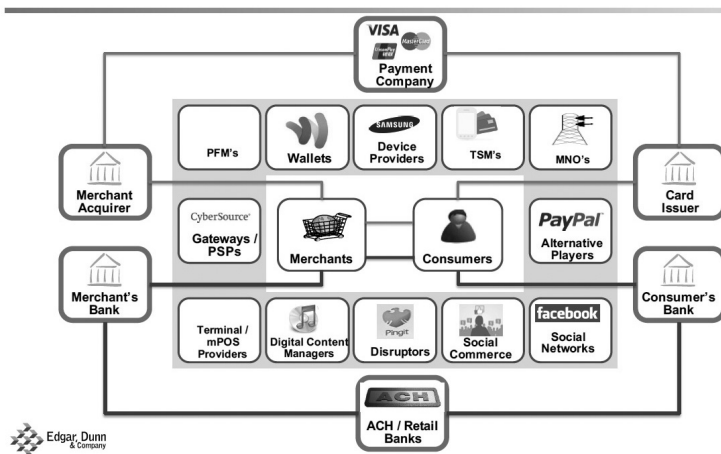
VISA MasterCard UnionPay
Payment Company

PFM's
Wallets
SAMSUNG
Device Providers
TSM's
MNO's

Merchant Acquirer
Card Issuer

CyberSource
Gateways / PSPs
Merchants
Consumers
PayPal
Alternative Players

Merchant's Bank
Consumer's Bank

Terminal / mPOS Providers
Digital Content Managers
Pingit
Disruptors
Social Commerce
facebook
Social Networks

ACH
ACH / Retail Banks

Edgar, Dunn & Company